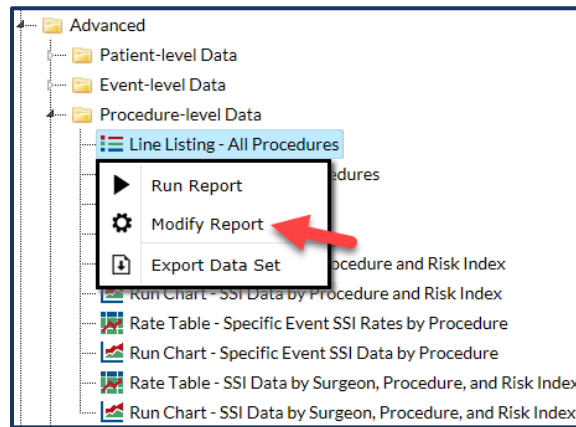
Advanced
Patient-level Data
Event-level Data
Procedure-level Data
Line Listing - All Procedures
Run Report
Modify Report
Export Data Set
edures
ocedure and Risk Index
Run Chart - SSI Data by Procedure and Risk Index
Rate Table - Specific Event SSI Rates by Procedure
Run Chart - Specific Event SSI Data by Procedure
Rate Table - SSI Data by Surgeon, Procedure, and Risk Index
Run Chart - SSI Data by Surgeon, Procedure, and Risk Index